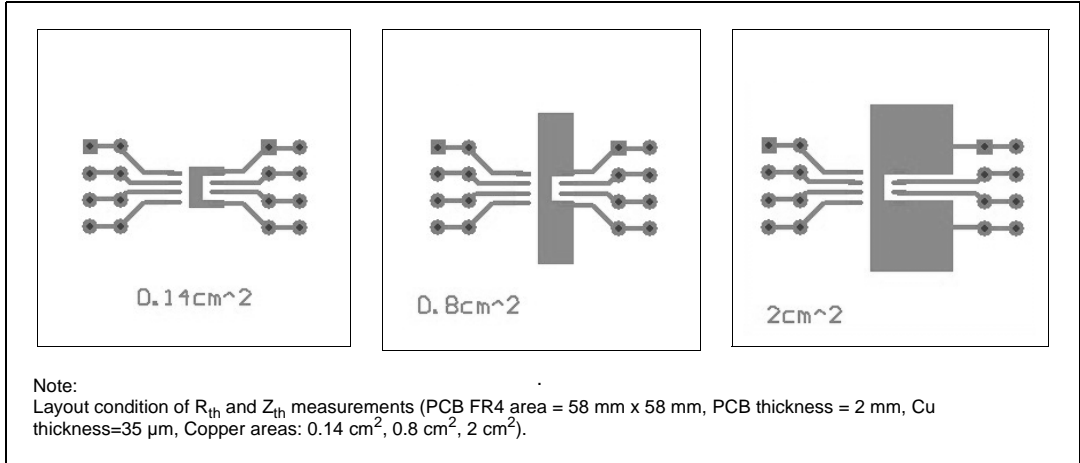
0.14cm^2

0.8cm^2

2cm^2

Note:
Layout condition of $R_{th}$ and $Z_{th}$ measurements (PCB FR4 area = 58 mm x 58 mm, PCB thickness = 2 mm, Cu thickness=35 µm, Copper areas: 0.14 cm$^2$, 0.8 cm$^2$, 2 cm$^2$).